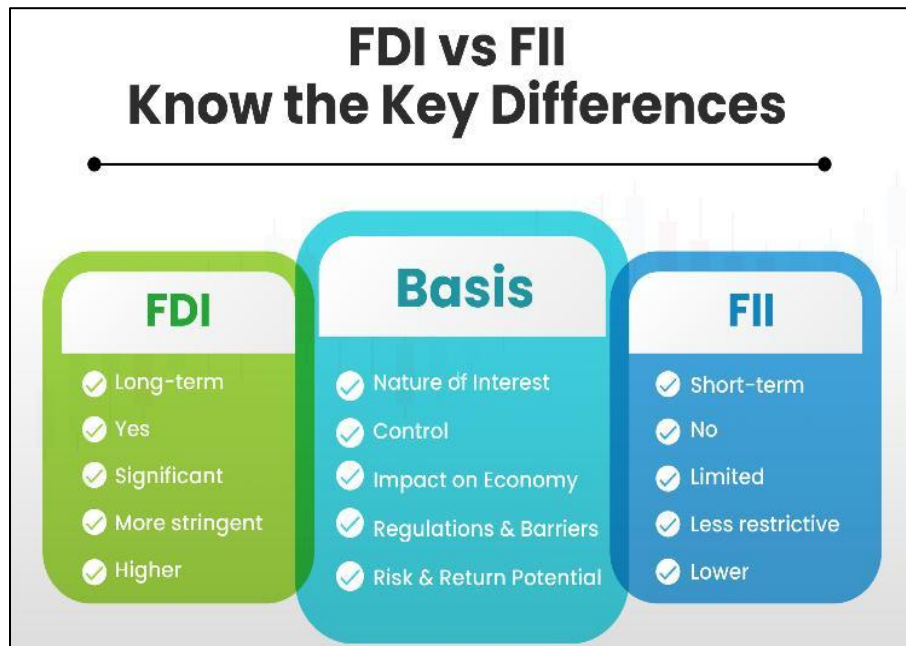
FDI vs FII
Know the Key Differences

FDI
Long-term
Yes
Significant
More stringent
Higher

Basis
Nature of Interest
Control
Impact on Economy
Regulations & Barriers
Risk & Return Potential

FII
Short-term
No
Limited
Less restrictive
Lower